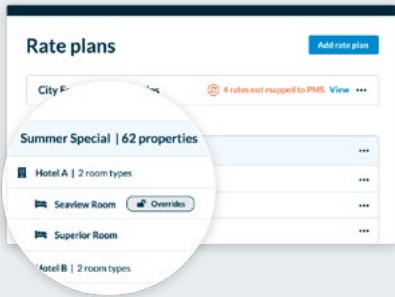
Rate plans

Add rate plan

City E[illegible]es

4 rates not mapped to PMS. View •••

Summer Special | 62 properties •••

Hotel A | 2 room types •••

Seaview Room Overrides •••

Superior Room •••

Hotel B | 2 room types